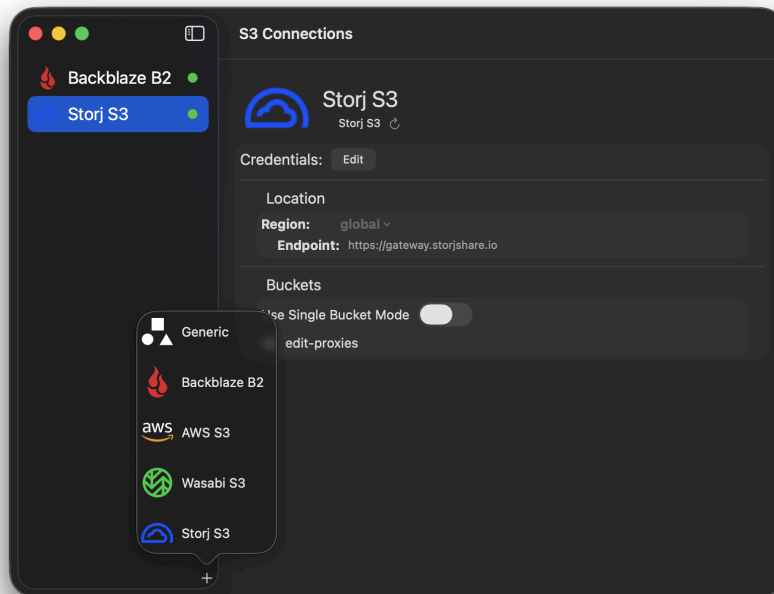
Backblaze B2

Storj S3

S3 Connections

Storj S3

Storj S3

Credentials: Edit

Location

Region: global

Endpoint: https://gateway.storjshare.io

Buckets

Use Single Bucket Mode

edit-proxies

Generic

Backblaze B2

aws AWS S3

Wasabi S3

Storj S3

+